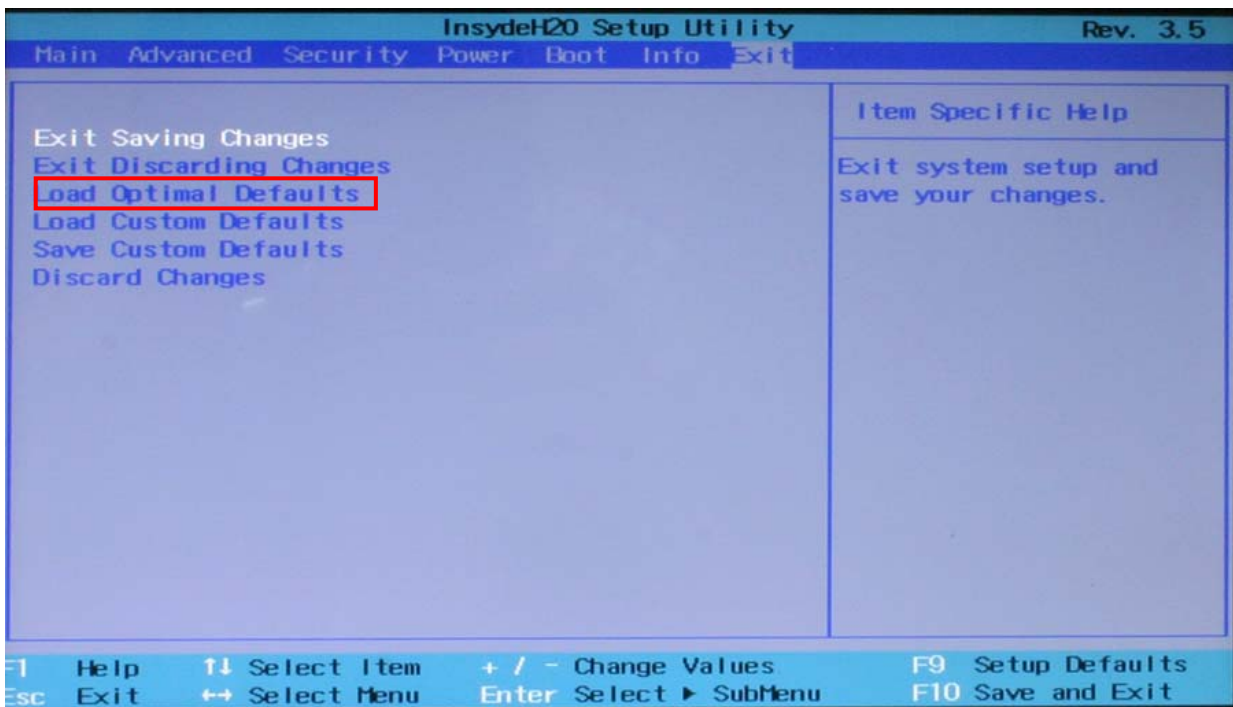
InsydeH2O Setup Utility Rev. 3.5

Main Advanced Security Power Boot Info Exit

Exit Saving Changes
Exit Discarding Changes
Load Optimal Defaults
Load Custom Defaults
Save Custom Defaults
Discard Changes

Item Specific Help

Exit system setup and save your changes.

F1 Help ↑↓ Select Item +/- Change Values F9 Setup Defaults
Esc Exit ↔ Select Menu Enter Select ▶ SubMenu F10 Save and Exit